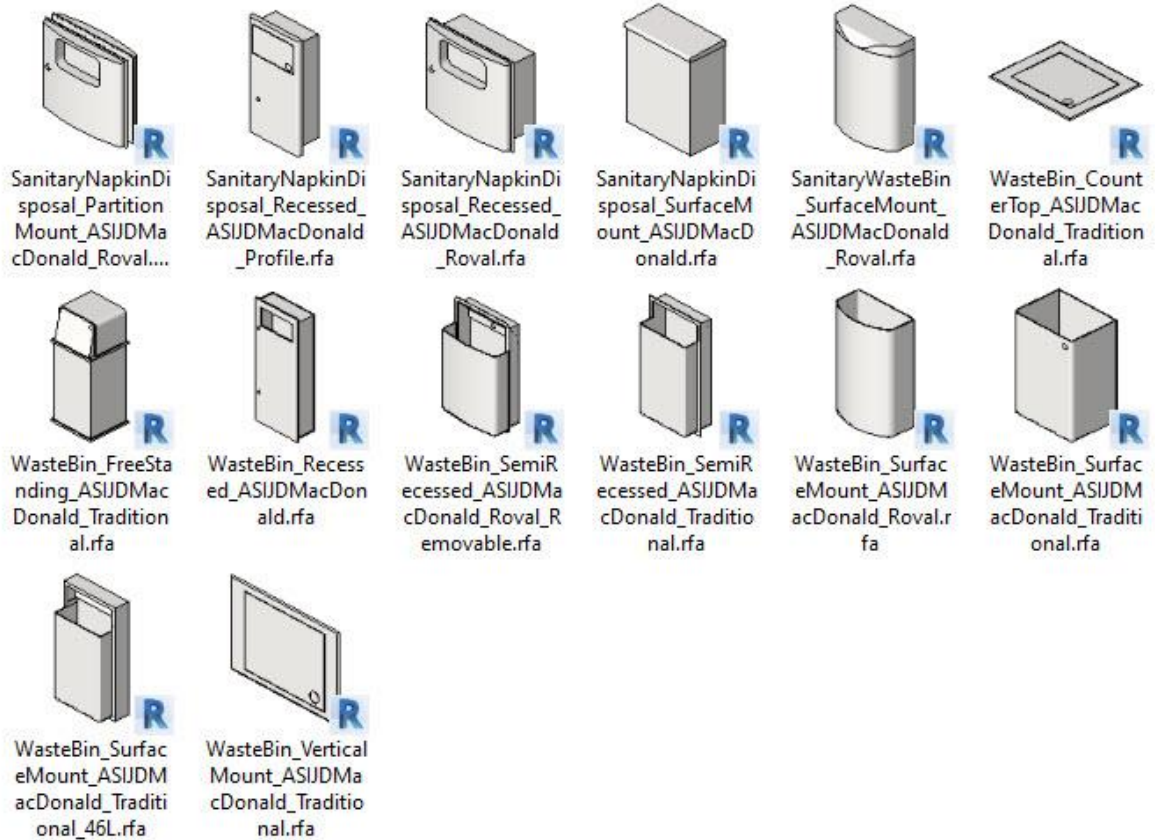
R
SanitaryNapkinDisposal_PartitionMount_ASIJDMacDonald_Roval....

R
SanitaryNapkinDisposal_Recessed_ASIJDMacDonald_Profile.rfa

R
SanitaryNapkinDisposal_Recessed_ASIJDMacDonald_Roval.rfa

R
SanitaryNapkinDisposal_SurfaceMount_ASIJDMacDonald.rfa

R
SanitaryWasteBin_SurfaceMount_ASIJDMacDonald_Roval.rfa

R
WasteBin_CounterTop_ASIJDMacDonald_Traditional.rfa

R
WasteBin_FreeStanding_ASIJDMacDonald_Traditional.rfa

R
WasteBin_Recessed_ASIJDMacDonald.rfa

R
WasteBin_SemiRecessed_ASIJDMacDonald_Roval_Removable.rfa

R
WasteBin_SemiRecessed_ASIJDMacDonald_Traditional.rfa

R
WasteBin_SurfaceMount_ASIJDMacDonald_Roval.rfa

R
WasteBin_SurfaceMount_ASIJDMacDonald_Traditional.rfa

R
WasteBin_SurfaceMount_ASIJDMacDonald_Traditional_46L.rfa

R
WasteBin_VerticalMount_ASIJDMacDonald_Traditional.rfa